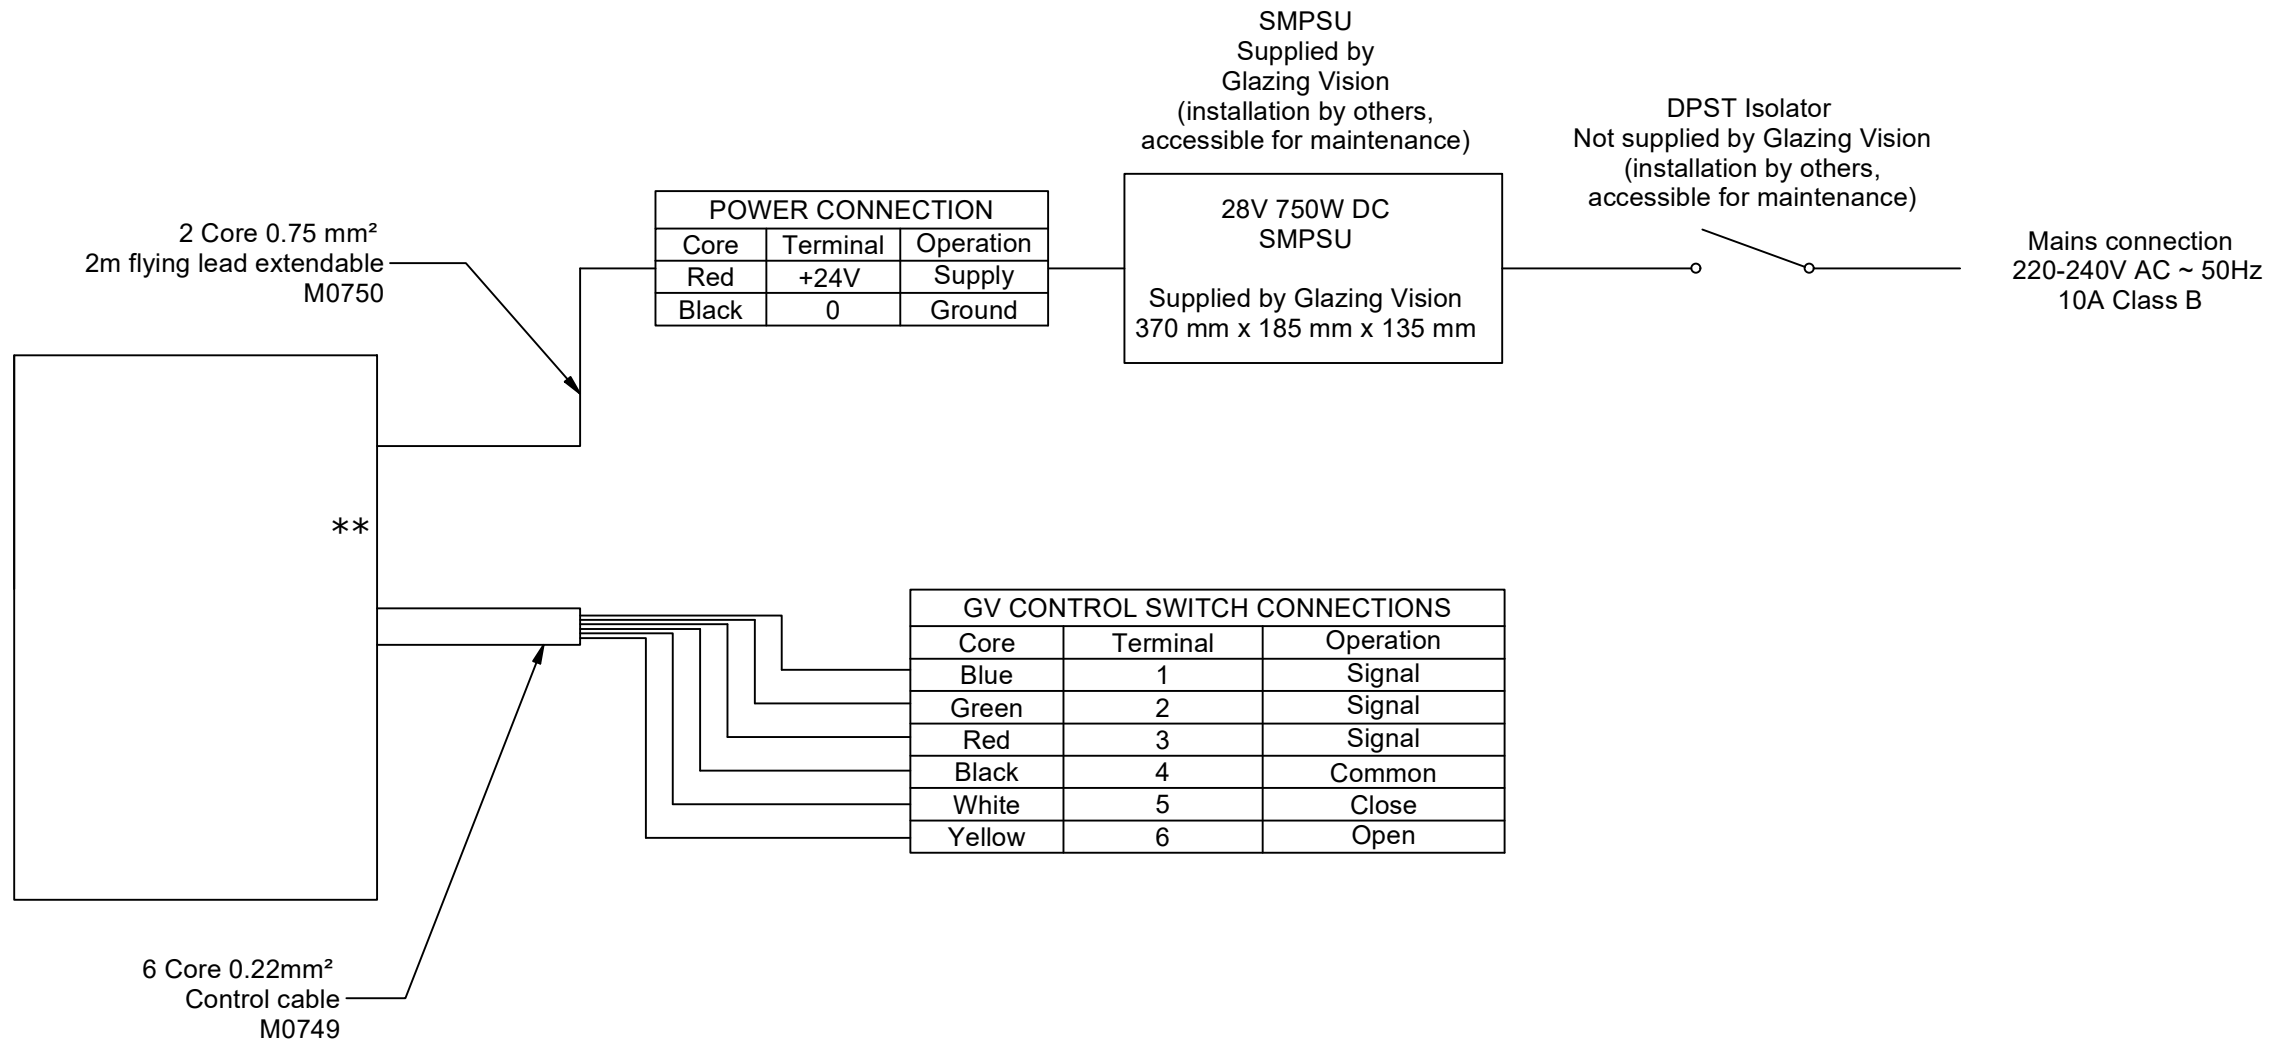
SMPSU
Supplied by
Glazing Vision
(installation by others,
accessible for maintenance)

DPST Isolator
Not supplied by Glazing Vision
(installation by others,
accessible for maintenance)

2 Core 0.75 mm²
2m flying lead extendable
M0750

| POWER CONNECTION | | |
|---|---|---|
| Core | Terminal | Operation |
| Red | +24V | Supply |
| Black | 0 | Ground |

28V 750W DC
SMPSU

Supplied by Glazing Vision
370 mm x 185 mm x 135 mm

Mains connection
220-240V AC ~ 50Hz
10A Class B

**

| GV CONTROL SWITCH CONNECTIONS | | |
|---|---|---|
| Core | Terminal | Operation |
| Blue | 1 | Signal |
| Green | 2 | Signal |
| Red | 3 | Signal |
| Black | 4 | Common |
| White | 5 | Close |
| Yellow | 6 | Open |

6 Core 0.22mm²
Control cable
M0749